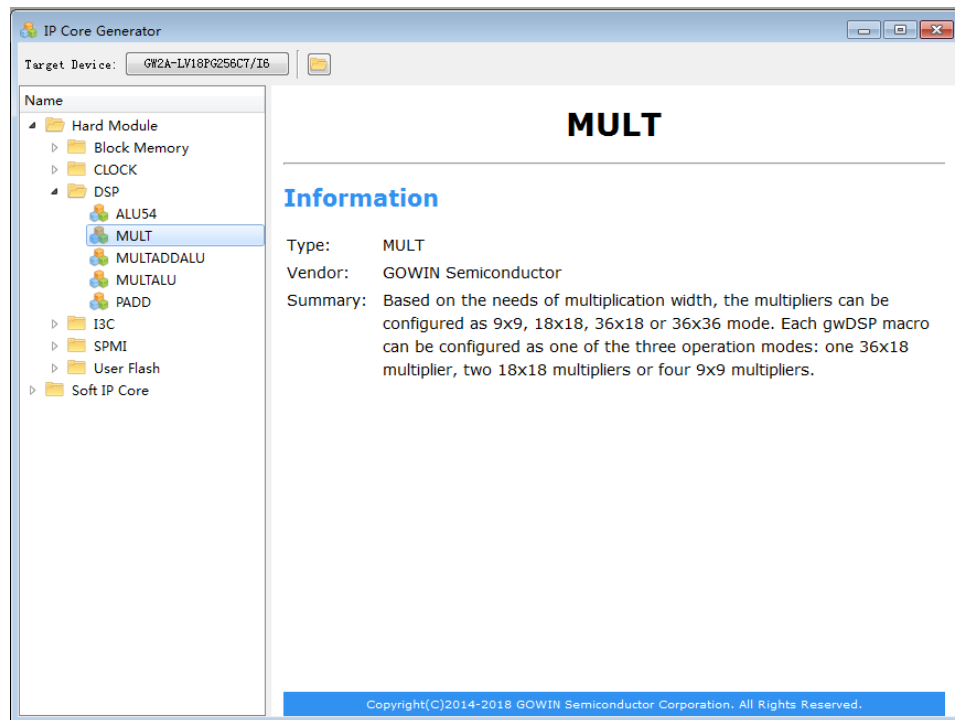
IP Core Generator

Target Device: GW2A-LV18PG256C7/I6

Name

Hard Module
Block Memory
CLOCK
DSP
ALU54
MULT
MULTADDALU
MULTALU
PADD
I3C
SPMI
User Flash
Soft IP Core

MULT

Information

| Type: | MULT |
|---|---|
| Vendor: | GOWIN Semiconductor |
| Summary: | Based on the needs of multiplication width, the multipliers can be configured as 9x9, 18x18, 36x18 or 36x36 mode. Each gwDSP macro can be configured as one of the three operation modes: one 36x18 multiplier, two 18x18 multipliers or four 9x9 multipliers. |

Copyright(C)2014-2018 GOWIN Semiconductor Corporation. All Rights Reserved.